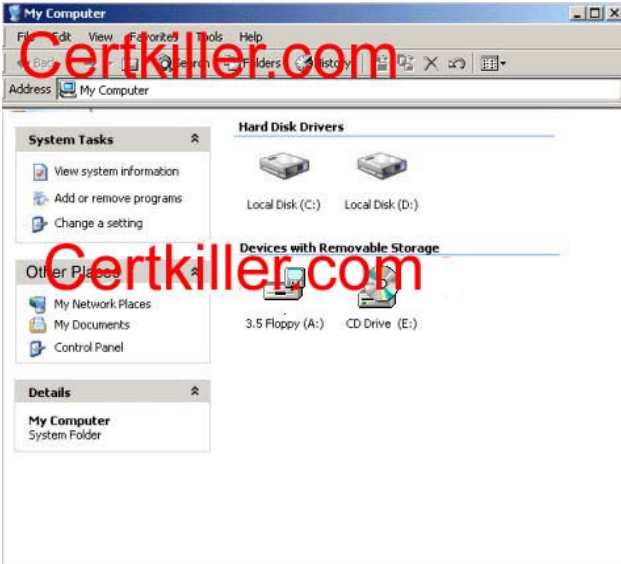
My Computer

File Edit View Favorites Tools Help

Certkiller.com

Back Search Folders History

Address My Computer

System Tasks

View system information

Add or remove programs

Change a setting

Other Places

Certkiller.com

My Network Places

My Documents

Control Panel

Details

My Computer
System Folder

Hard Disk Drivers

Local Disk (C:)

Local Disk (D:)

Devices with Removable Storage

3.5 Floppy (A:)

CD Drive (E:)